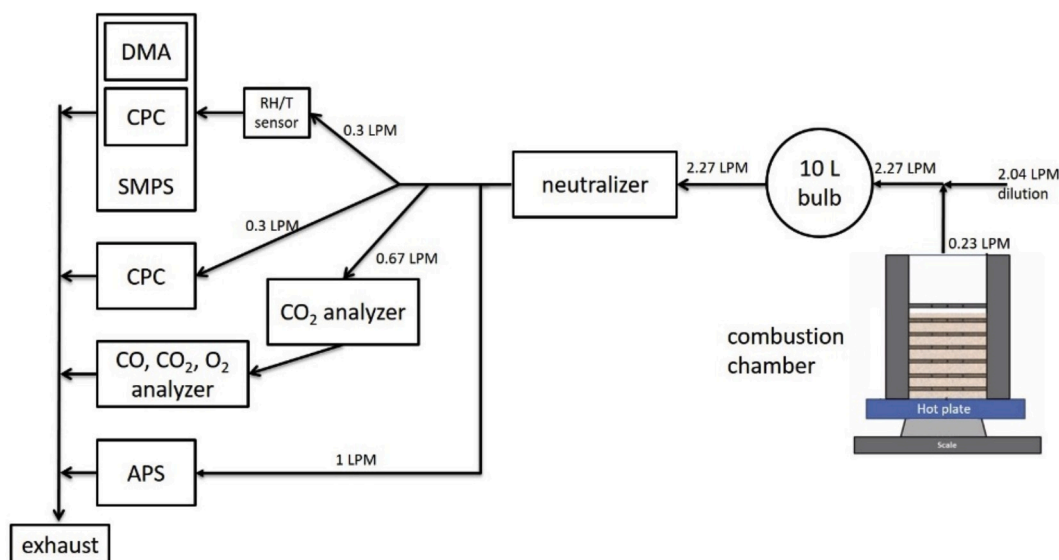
DMA

CPC

SMPS

RH/T sensor

0.3 LPM

0.3 LPM

0.67 LPM

neutralizer

2.27 LPM

10 L bulb

2.27 LPM

2.04 LPM dilution

0.23 LPM

CPC

$CO_2$ analyzer

CO, $CO_2$, $O_2$ analyzer

combustion chamber

Hot plate

Scale

APS

1 LPM

exhaust